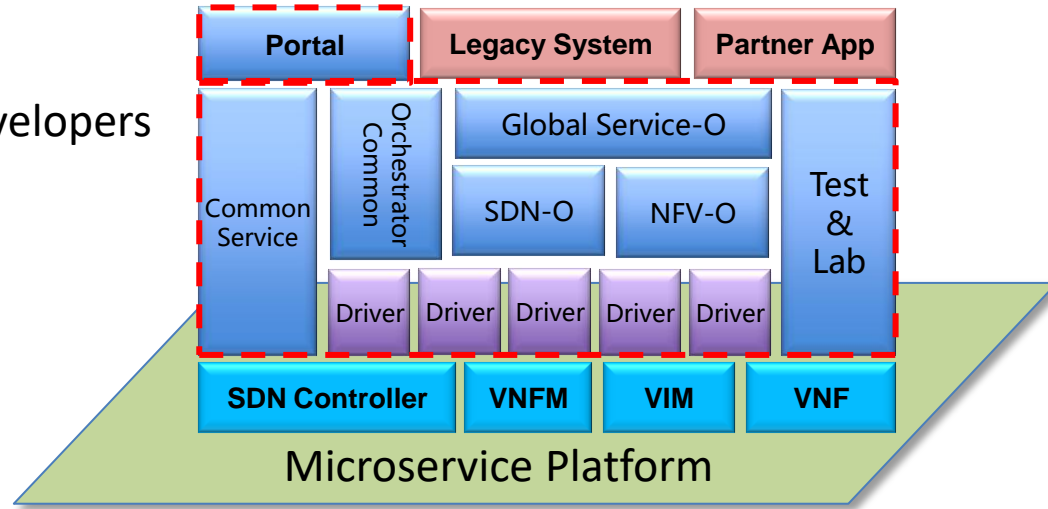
velopers

Portal

Legacy System

Partner App

Common Service

Orchestrator Common

Global Service-O

SDN-O

NFV-O

Test & Lab

Driver

Driver

Driver

Driver

Driver

SDN Controller

VNFM

VIM

VNF

Microservice Platform